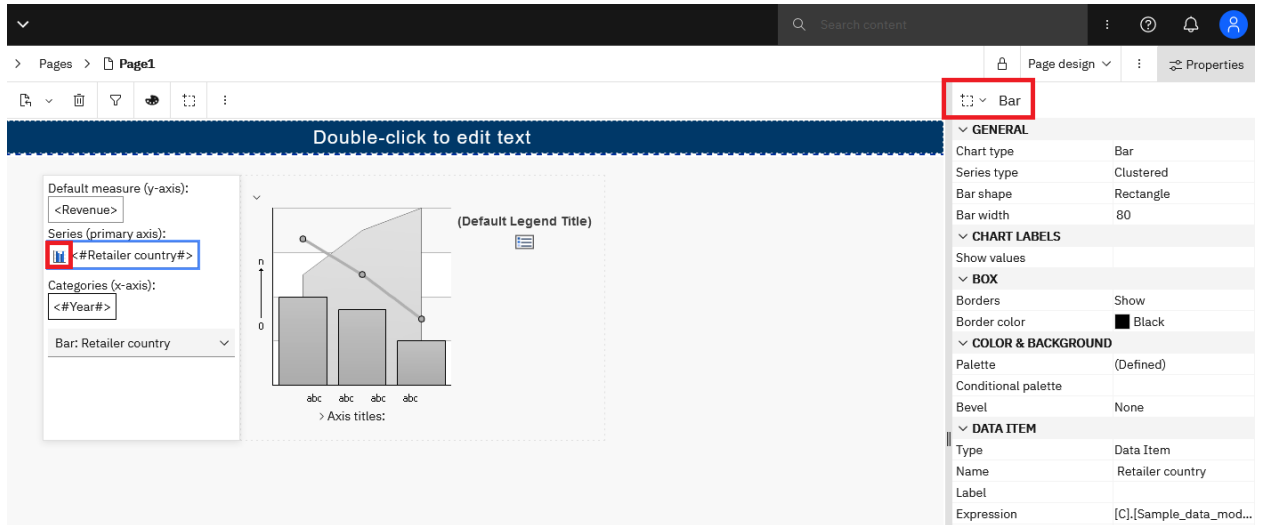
Search content

Pages > Page1

Page design

Properties

Bar

Double-click to edit text

Default measure (y-axis):
<Revenue>
Series (primary axis):
<#Retailer country#>
Categories (x-axis):
<#Year#>

Bar: Retailer country

(Default Legend Title)

n
0

abc abc abc abc
> Axis titles:

| GENERAL | |
|---|---|
| Chart type | Bar |
| Series type | Clustered |
| Bar shape | Rectangle |
| Bar width | 80 |
| CHART LABELS | |
| Show values | |
| BOX | |
| Borders | Show |
| Border color | Black |
| COLOR & BACKGROUND | |
| Palette | (Defined) |
| Conditional palette | |
| Bevel | None |
| DATA ITEM | |
| Type | Data Item |
| Name | Retailer country |
| Label | |
| Expression | [C].[Sample_data_mod... |